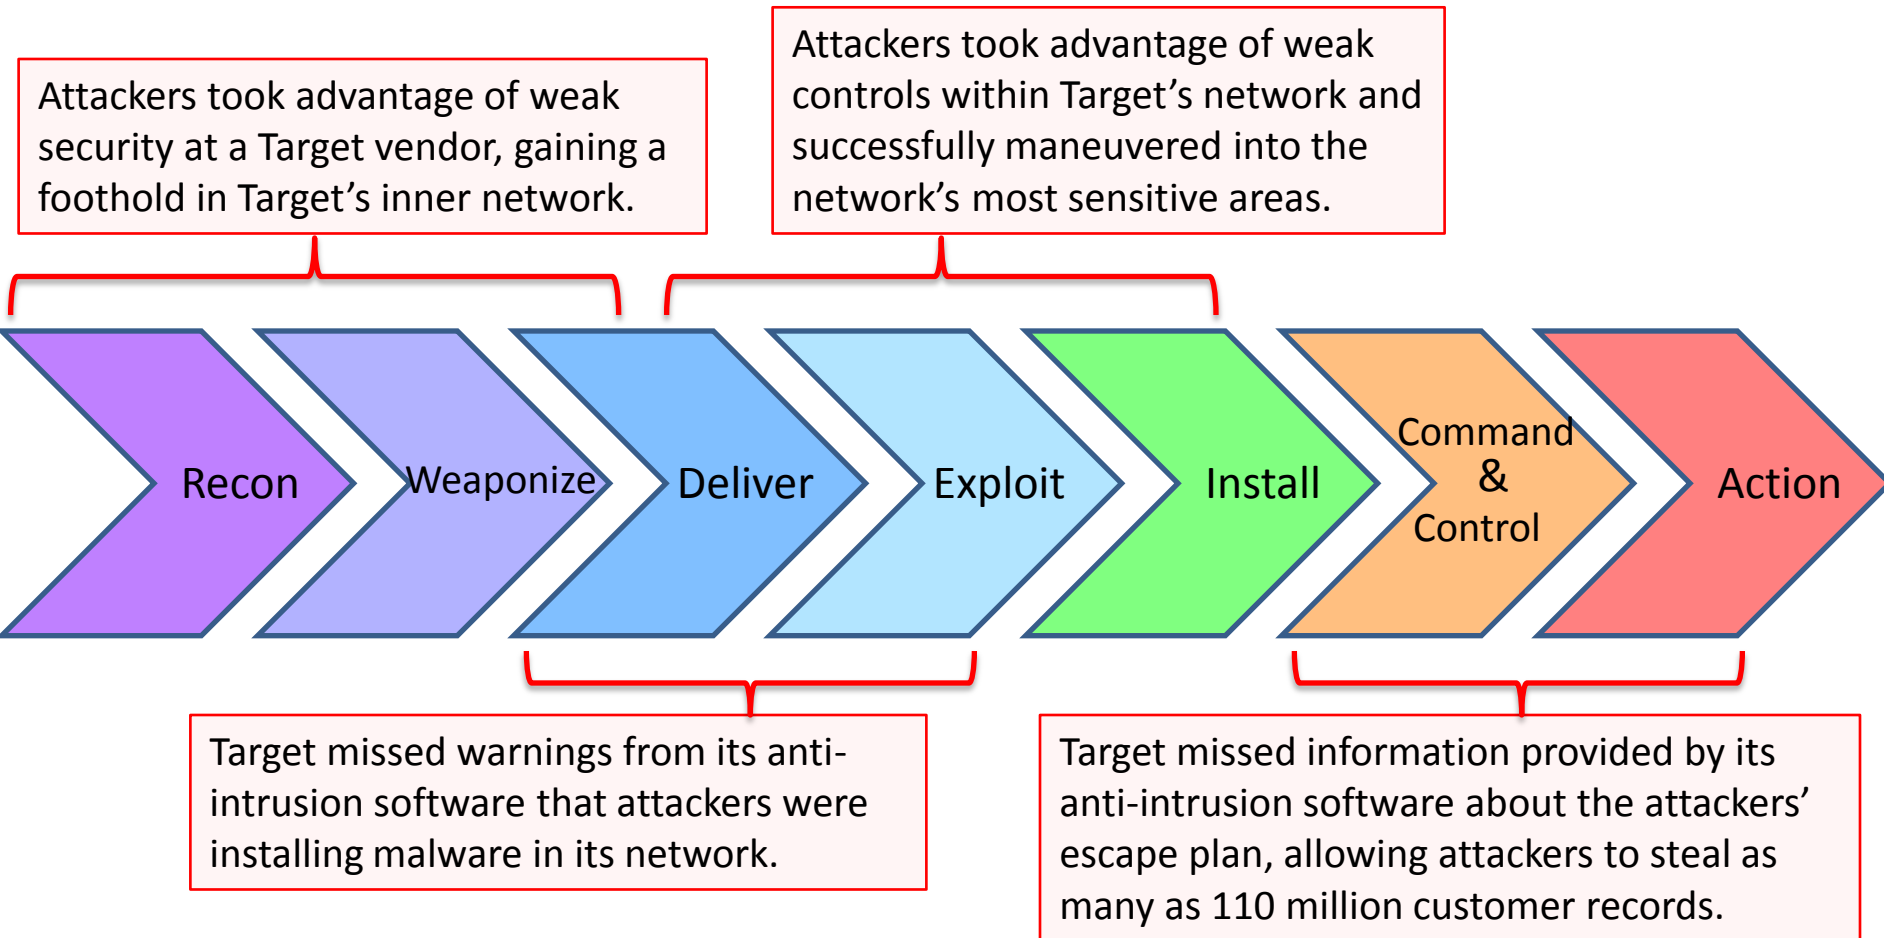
Attackers took advantage of weak security at a Target vendor, gaining a foothold in Target's inner network.

Attackers took advantage of weak controls within Target's network and successfully maneuvered into the network's most sensitive areas.

Recon

Weaponize

Deliver

Exploit

Install

Command & Control

Action

Target missed warnings from its anti-intrusion software that attackers were installing malware in its network.

Target missed information provided by its anti-intrusion software about the attackers' escape plan, allowing attackers to steal as many as 110 million customer records.